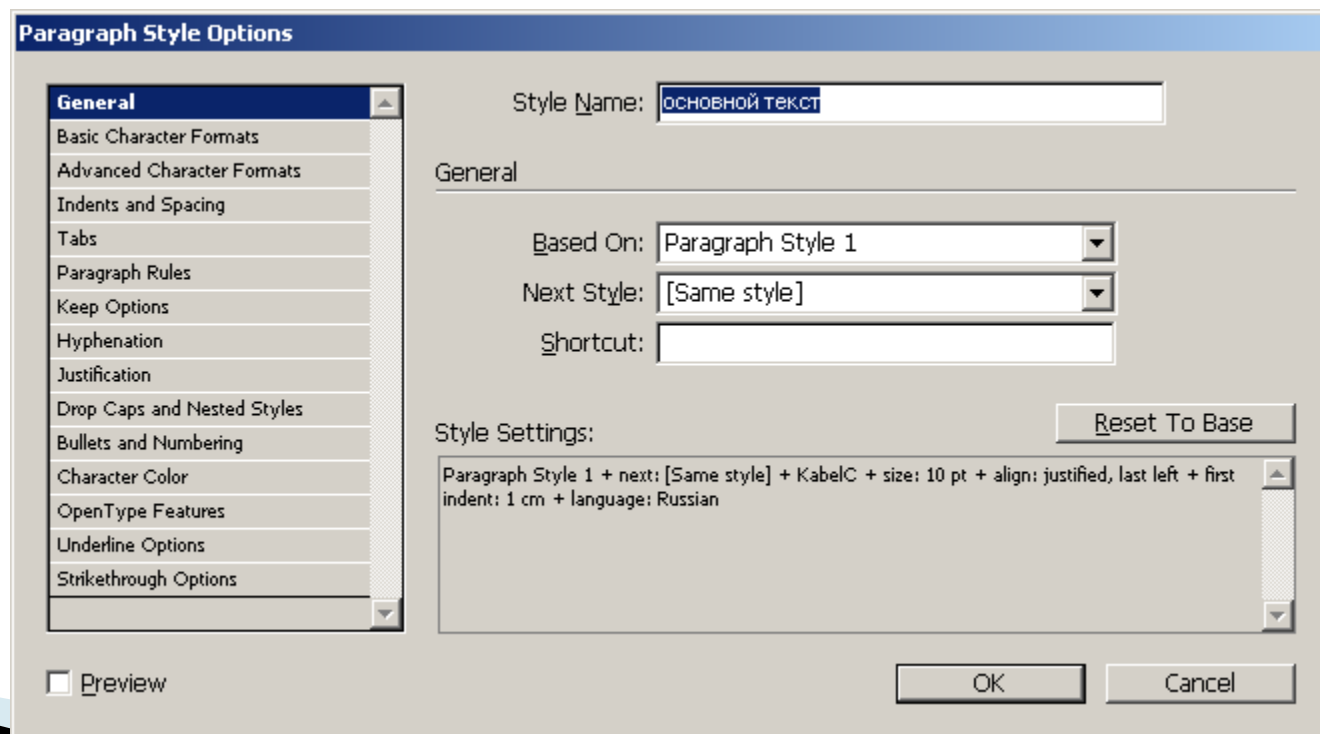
Paragraph Style Options

General
Basic Character Formats
Advanced Character Formats
Indents and Spacing
Tabs
Paragraph Rules
Keep Options
Hyphenation
Justification
Drop Caps and Nested Styles
Bullets and Numbering
Character Color
OpenType Features
Underline Options
Strikethrough Options

Style Name: основной текст

General

Based On: Paragraph Style 1

Next Style: [Same style]

Shortcut:

Style Settings:

Reset To Base

Paragraph Style 1 + next: [Same style] + KabelC + size: 10 pt + align: justified, last left + first indent: 1 cm + language: Russian

Preview

OK

Cancel